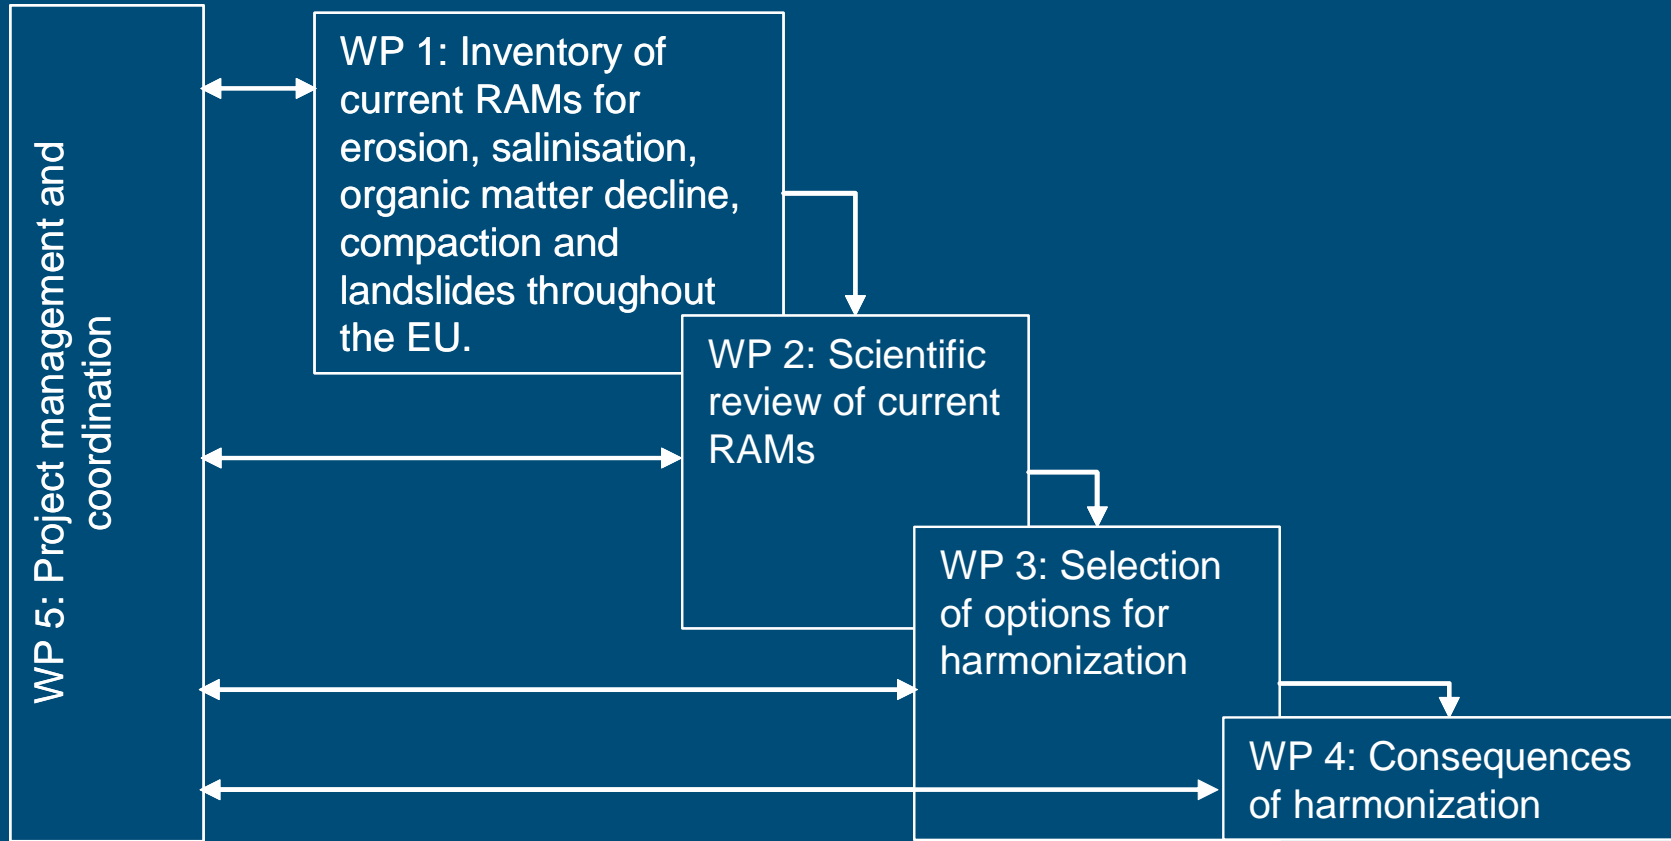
WP 5: Project management and coordination

WP 1: Inventory of current RAMs for erosion, salinisation, organic matter decline, compaction and landslides throughout the EU.

WP 2: Scientific review of current RAMs

WP 3: Selection of options for harmonization

WP 4: Consequences of harmonization